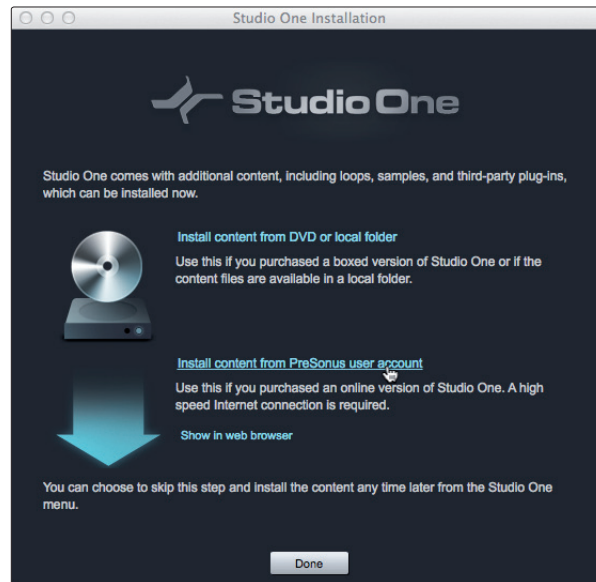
Studio One Installation

Studio One

Studio One comes with additional content, including loops, samples, and third-party plug-ins, which can be installed now.

Install content from DVD or local folder

Use this if you purchased a boxed version of Studio One or if the content files are available in a local folder.

Install content from PreSonus user account

Use this if you purchased an online version of Studio One. A high speed Internet connection is required.

Show in web browser

You can choose to skip this step and install the content any time later from the Studio One menu.

Done